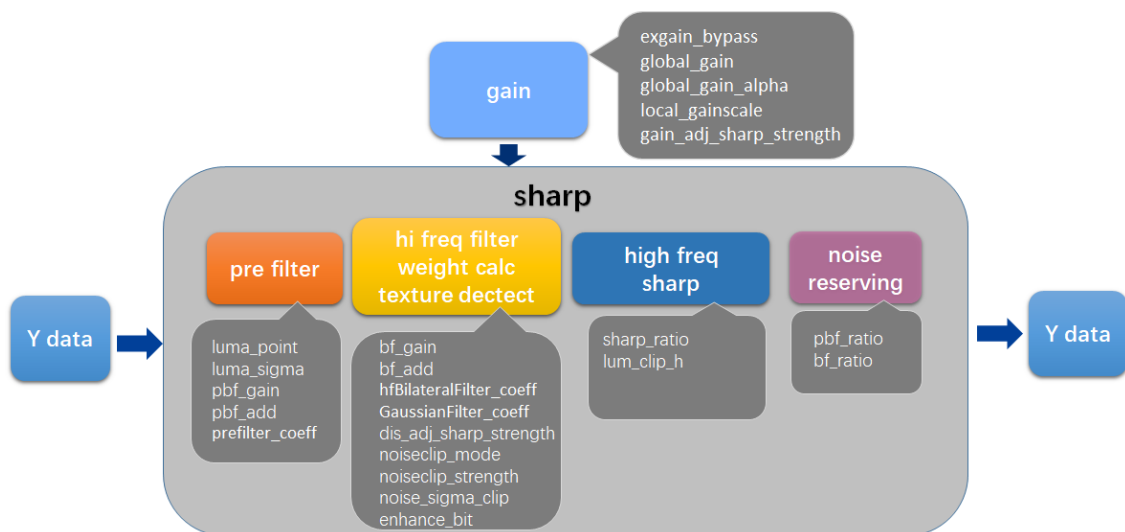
gain

exgain_bypass
global_gain
global_gain_alpha
local_gainscale
gain_adj_sharp_strength

sharp

Y data

pre filter

luma_point
luma_sigma
pbf_gain
pbf_add
prefilter_coeff

hi freq filter
weight calc
texture dectect

bf_gain
bf_add
hfBilateralFilter_coeff
GaussianFilter_coeff
dis_adj_sharp_strength
noiseclip_mode
noiseclip_strength
noise_sigma_clip
enhance_bit

high freq
sharp

sharp_ratio
lum_clip_h

noise
reserving

pbf_ratio
bf_ratio

Y data